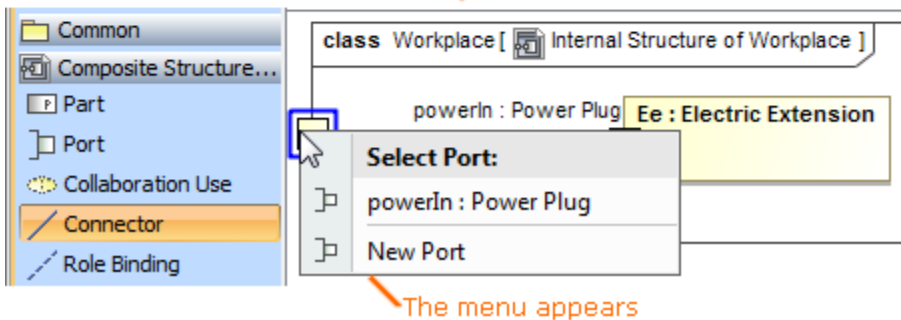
Common
Composite Structure...
Part
Port
Collaboration Use
Connector
Role Binding

class Workplace [ Internal Structure of Workplace ]

powerIn : Power Plug
Ee : Electric Extension

Select Port:
powerIn : Power Plug
New Port

The menu appears